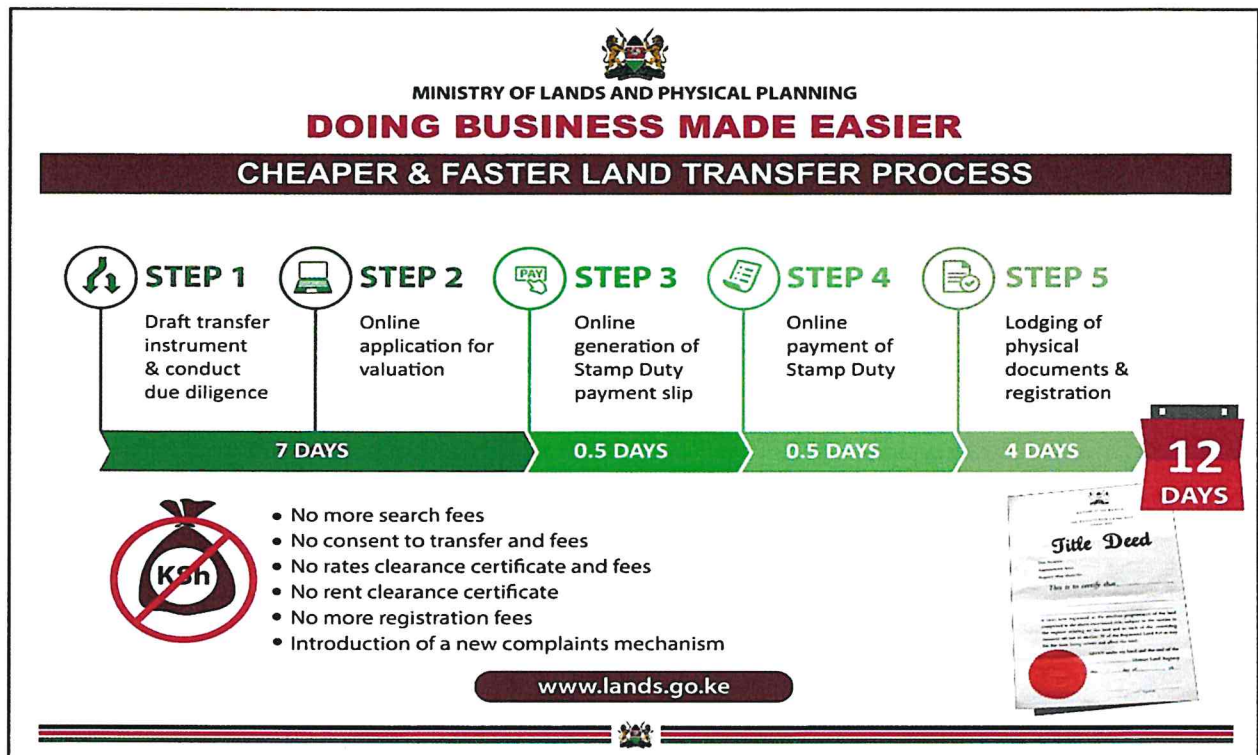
MINISTRY OF LANDS AND PHYSICAL PLANNING

DOING BUSINESS MADE EASIER

CHEAPER & FASTER LAND TRANSFER PROCESS

STEP 1
Draft transfer instrument & conduct due diligence

STEP 2
Online application for valuation

PAY
STEP 3
Online generation of Stamp Duty payment slip

STEP 4
Online payment of Stamp Duty

STEP 5
Lodging of physical documents & registration

7 DAYS

0.5 DAYS

0.5 DAYS

4 DAYS

12 DAYS

KSh

• No more search fees
• No consent to transfer and fees
• No rates clearance certificate and fees
• No rent clearance certificate
• No more registration fees
• Introduction of a new complaints mechanism

Title Deed

This is to certify that

www.lands.go.ke